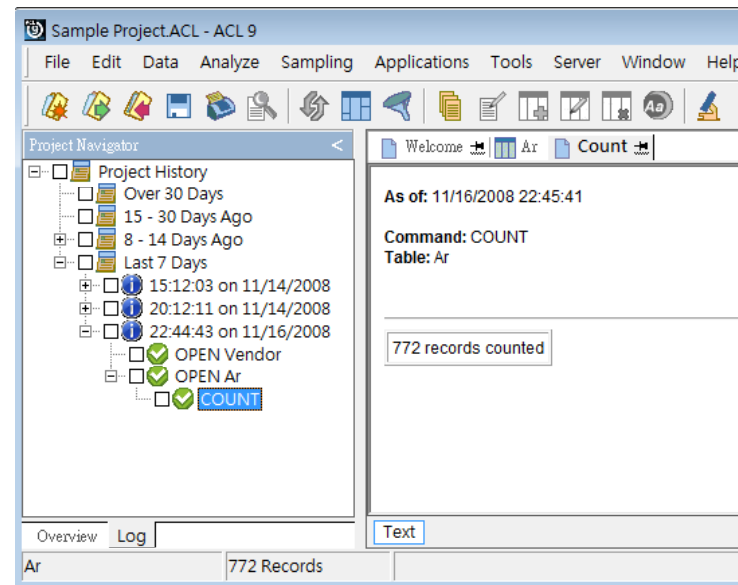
Sample Project.ACL - ACL 9

File Edit Data Analyze Sampling Applications Tools Server Window Help

Project Navigator <

Project History
Over 30 Days
15 - 30 Days Ago
8 - 14 Days Ago
Last 7 Days
15:12:03 on 11/14/2008
20:12:11 on 11/14/2008
22:44:43 on 11/16/2008
OPEN Vendor
OPEN Ar
COUNT

Overview Log

Welcome Ar Count

**As of:** 11/16/2008 22:45:41

**Command:** COUNT
**Table:** Ar

772 records counted

Text

Ar 772 Records